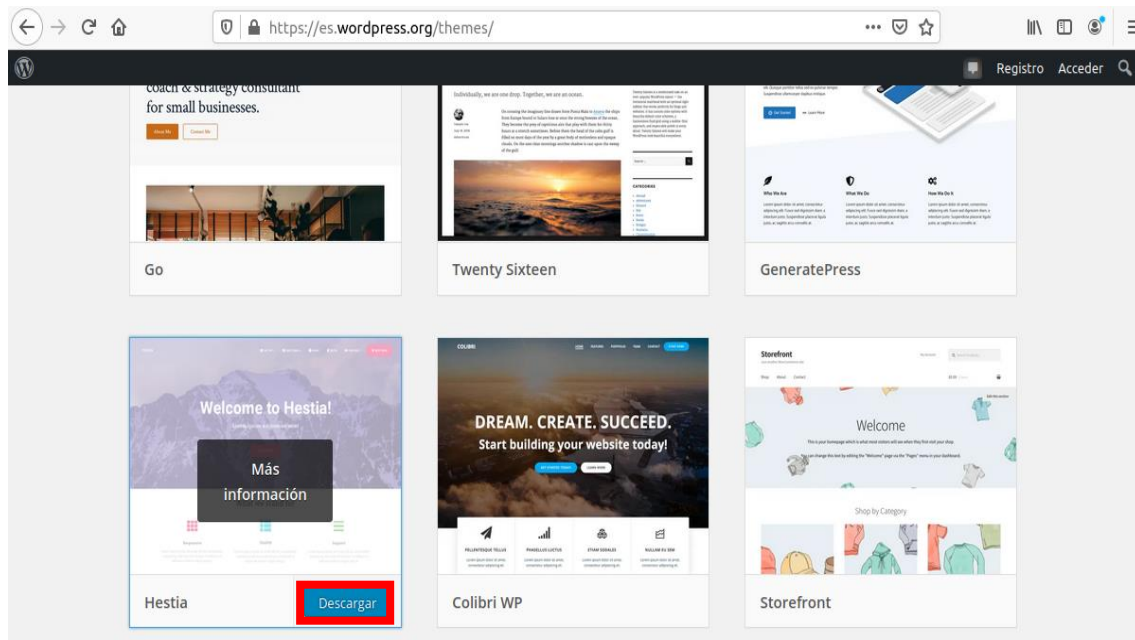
https://es.wordpress.org/themes/

Registro Acceder

coach & strategy consultant for small businesses.

Individually, we are one drop. Together, we are an ocean.

Who We Are

What We Do

How We Do It

Go

Twenty Sixteen

GeneratePress

Welcome to Hestia!

Más información

COLIBRI

DREAM. CREATE. SUCCEED.

Start building your website today!

PELLENTESQUE TELLUS

PHASELLUS LUCTUS

ETIAM SODALES

NULLAM EU SEM

Storefront

Welcome

Shop by Category

Hestia

Descargar

Colibri WP

Storefront